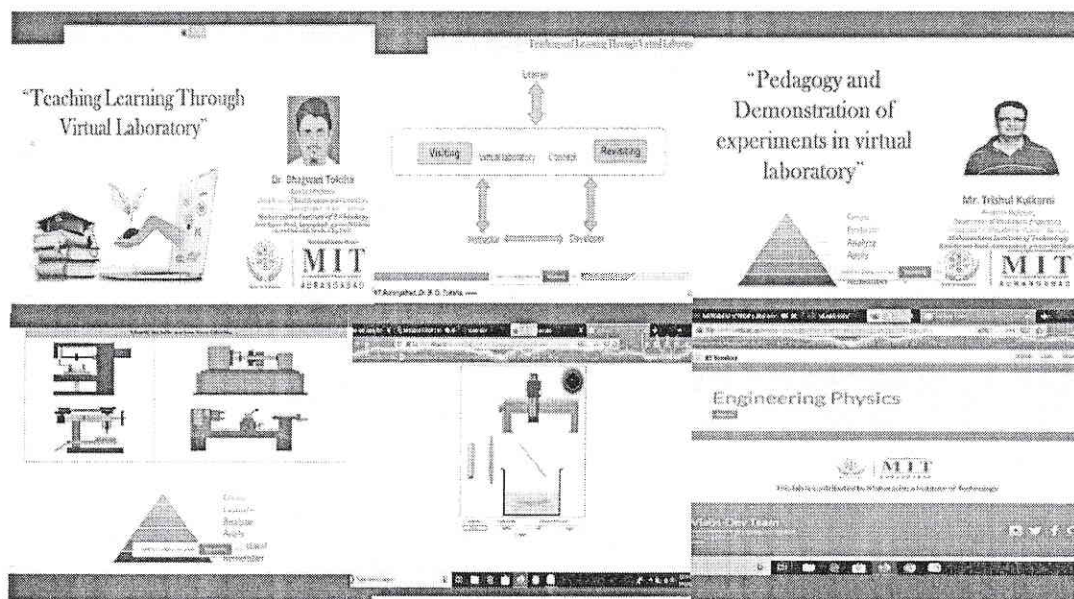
"Teaching Learning Through Virtual Laboratory"

Dr. Bhagwan Toksha

MIT
AURANGABAD

Teaching and Learning Through Virtual Laboratory

Learner

Visiting
Virtual Laboratory
Connect
Revisiting

Instructor
Developer

MIT Aurangabad, Dr. B. G. Toksha

"Pedagogy and Demonstration of experiments in virtual laboratory"

Mr. Trishul Kulkarni

Create
Evaluate
Analyze
Apply

MIT
AURANGABAD

Create
Evaluate
Analyze
Apply

Engineering Physics

MIT

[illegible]